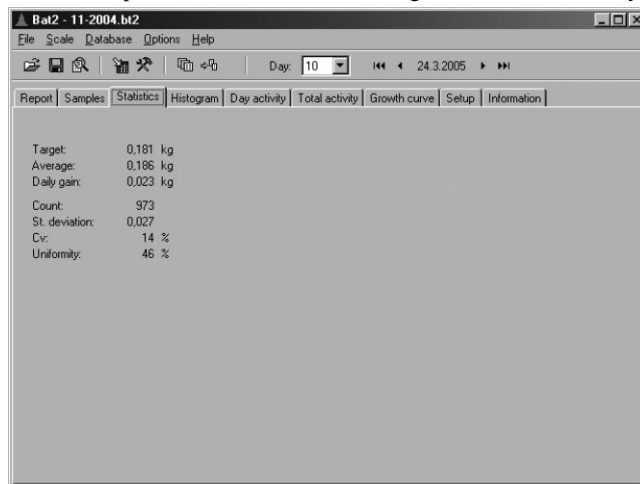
Bat2 - 11-2004.bt2

File Scale Database Options Help

Day: 10 24.3.2005

Report | Samples | Statistics | Histogram | Day activity | Total activity | Growth curve | Setup | Information

| | |
|---|---|
| Target: | 0,181 kg |
| Average: | 0,186 kg |
| Daily gain: | 0,023 kg |
| Count: | 973 |
| St. deviation: | 0,027 |
| Cv: | 14 % |
| Uniformity: | 46 % |